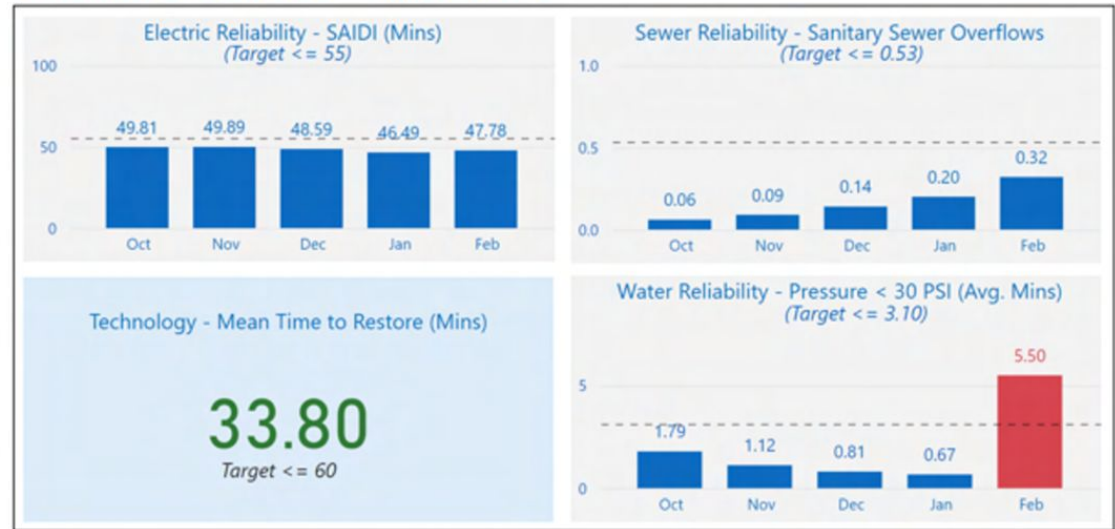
Electric Reliability - SAIDI (Mins)
(Target <= 55)

100
50
0

49.81 49.89 48.59 46.49 47.78

Oct Nov Dec Jan Feb

Sewer Reliability - Sanitary Sewer Overflows
(Target <= 0.53)

1.0
0.5
0.0

0.06 0.09 0.14 0.20 0.32

Oct Nov Dec Jan Feb

Technology - Mean Time to Restore (Mins)

33.80
Target <= 60

Water Reliability - Pressure < 30 PSI (Avg. Mins)
(Target <= 3.10)

5
0

1.79 1.12 0.81 0.67 5.50

Oct Nov Dec Jan Feb